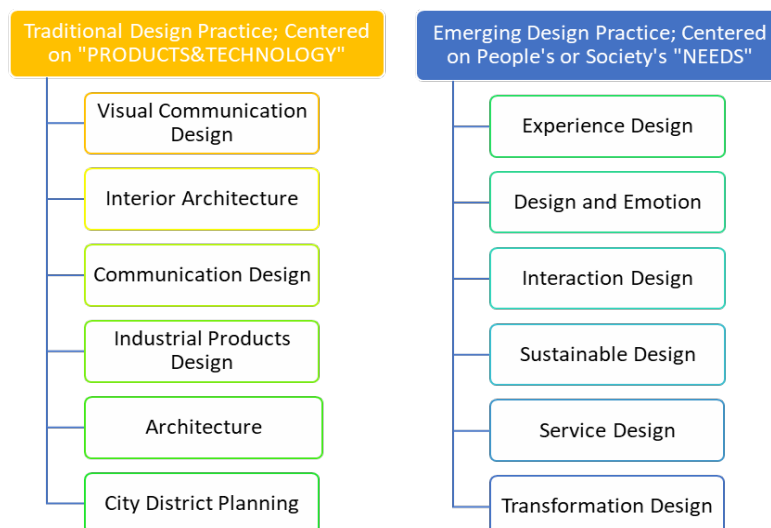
Traditional Design Practice; Centered on "PRODUCTS&TECHNOLOGY"

Visual Communication Design

Interior Architecture

Communication Design

Industrial Products Design

Architecture

City District Planning

Emerging Design Practice; Centered on People's or Society's "NEEDS"

Experience Design

Design and Emotion

Interaction Design

Sustainable Design

Service Design

Transformation Design